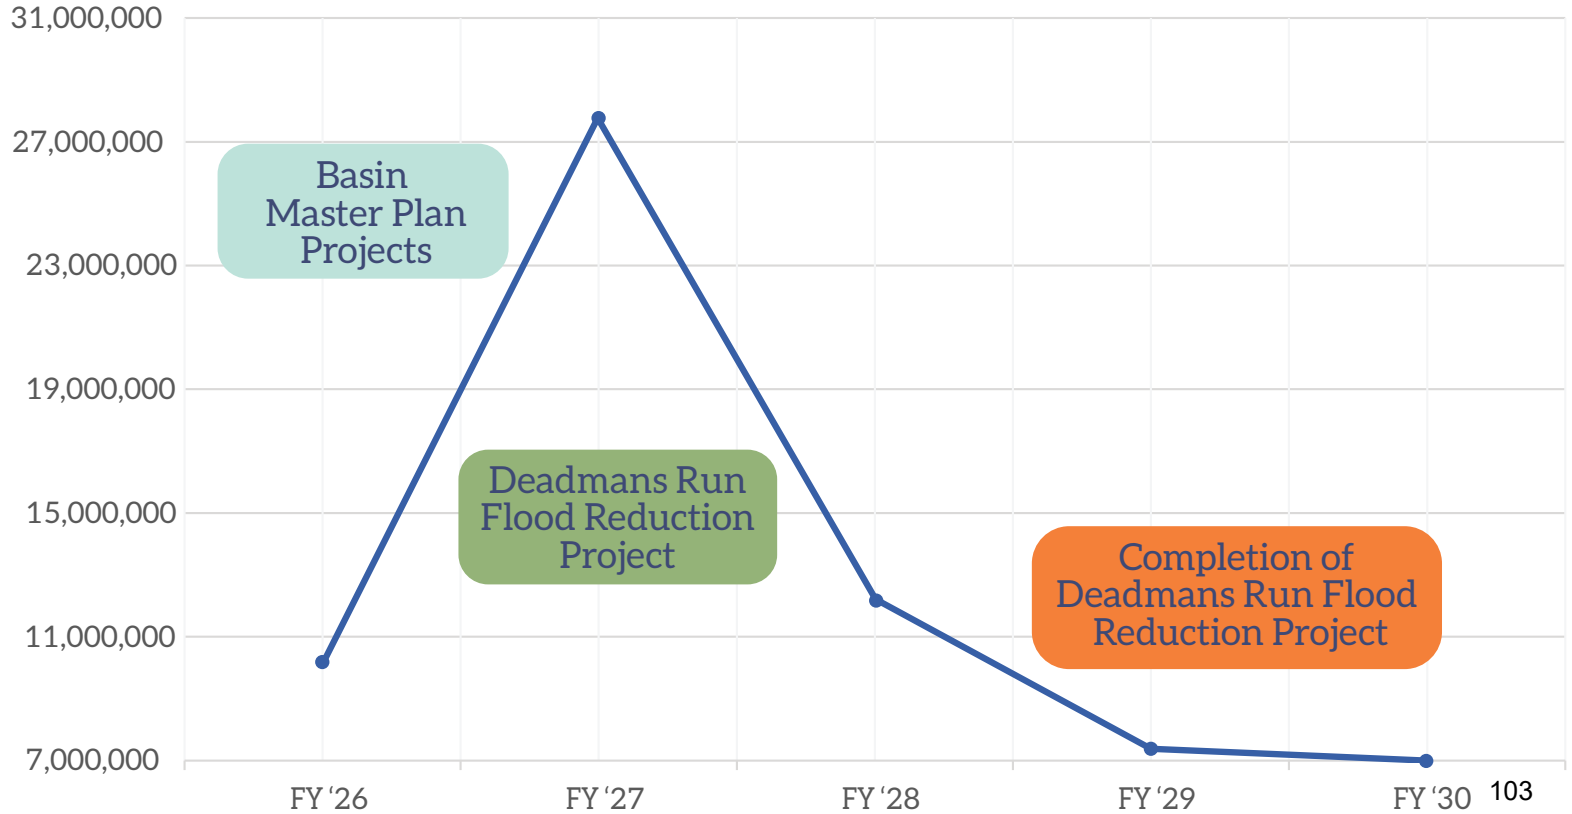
31,000,000
27,000,000
23,000,000
19,000,000
15,000,000
11,000,000
7,000,000

Basin Master Plan Projects

Deadmans Run Flood Reduction Project

Completion of Deadmans Run Flood Reduction Project

FY '26
FY '27
FY '28
FY '29
FY '30

103